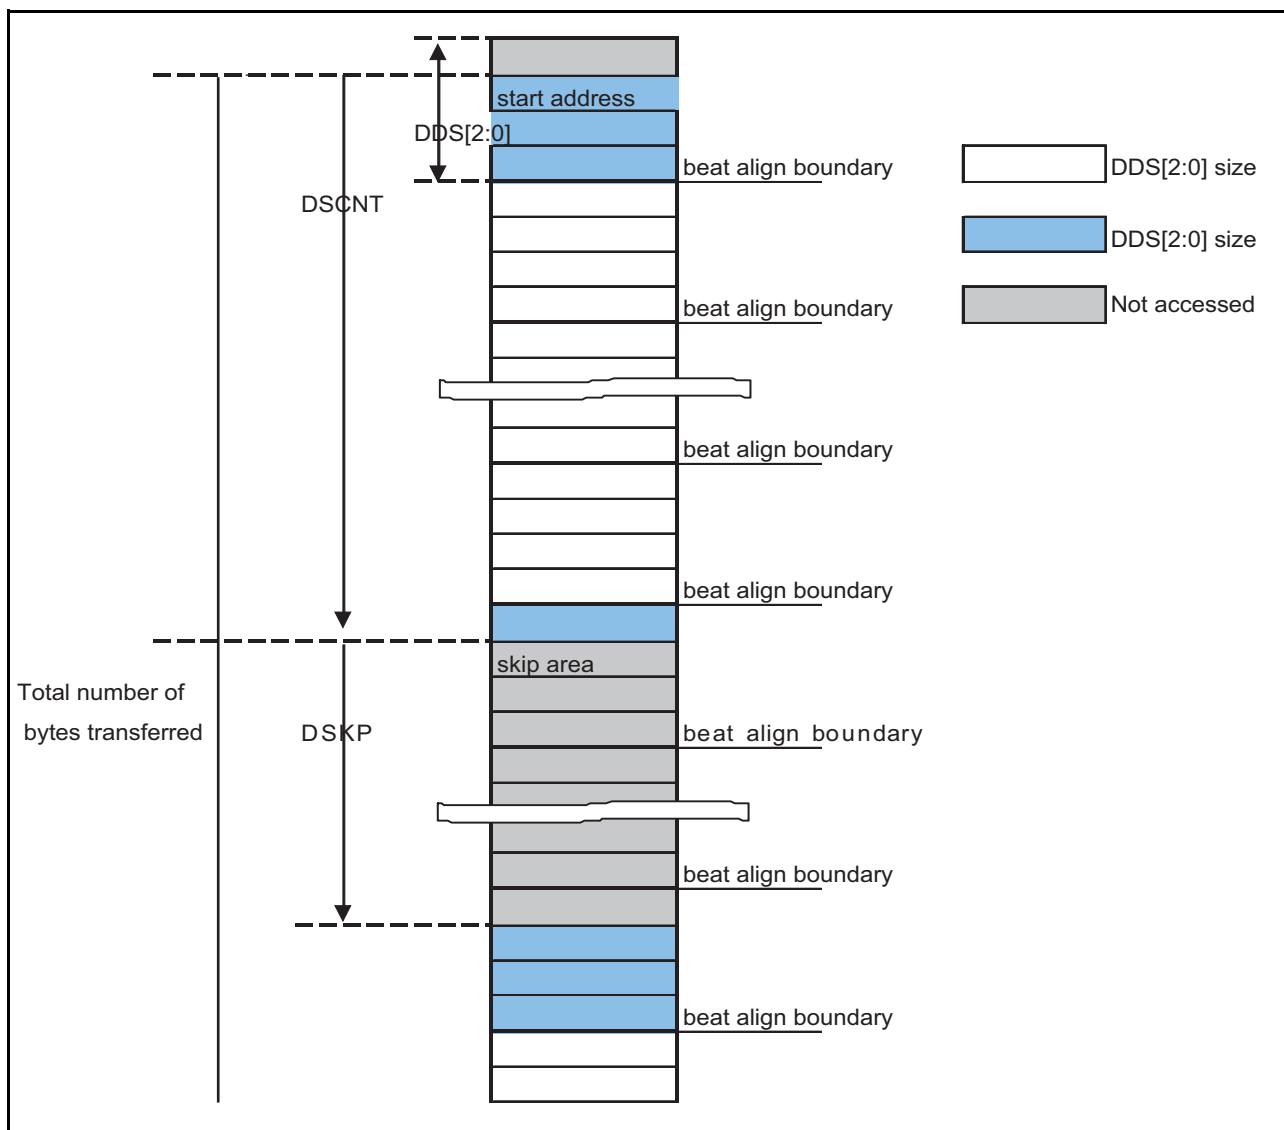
start address
DDS[2:0]
beat align boundary
DSCNT
beat align boundary
beat align boundary
beat align boundary
skip area
Total number of bytes transferred
DSKP
beat align boundary
beat align boundary
beat align boundary

DDS[2:0] size
DDS[2:0] size
Not accessed